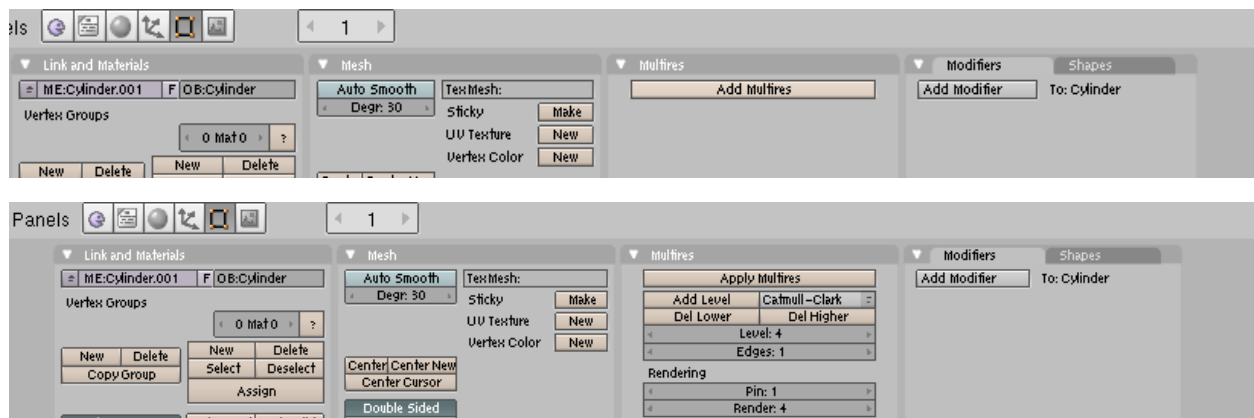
els

1

Link and Materials

ME:Cylinder.001 F OB:Cylinder

Vertex Groups

0 Mat 0 ?

New Delete New Delete

Mesh

Auto Smooth

Degr: 30

TexMesh:

Sticky Make

UV Texture New

Vertex Color New

Multires

Add Multires

Modifiers Shapes

Add Modifier To: Cylinder

Panels

1

Link and Materials

ME:Cylinder.001 F OB:Cylinder

Vertex Groups

0 Mat 0 ?

New Delete

Copy Group

New Delete

Select Deselect

Assign

Mesh

Auto Smooth

Degr: 30

TexMesh:

Sticky Make

UV Texture New

Vertex Color New

Center Center New

Center Cursor

Double Sided

Multires

Apply Multires

Add Level Catmull-Clark

Del Lower Del Higher

Level: 4

Edges: 1

Rendering

Pin: 1

Render: 4

Modifiers Shapes

Add Modifier To: Cylinder